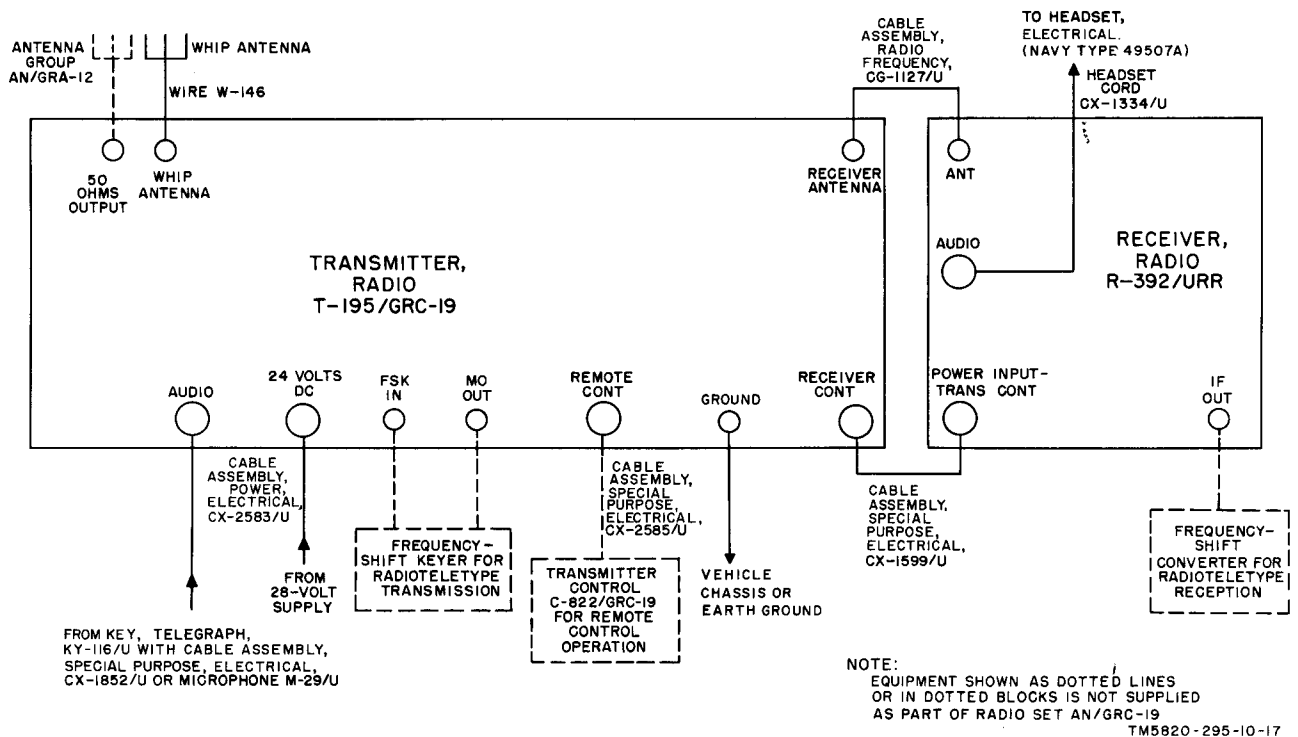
ANTENNA GROUP AN/GRA-12

WHIP ANTENNA

WIRE W-146

CABLE ASSEMBLY, RADIO FREQUENCY, CG-1127/U

TO HEADSET, ELECTRICAL. (NAVY TYPE 49507A)

HEADSET CORD CX-1334/U

50 OHMS OUTPUT

WHIP ANTENNA

RECEIVER ANTENNA

ANT

AUDIO

RECEIVER, RADIO R-392/URR

TRANSMITTER, RADIO T-195/GRC-19

AUDIO

24 VOLTS DC

FSK IN

MO OUT

REMOTE CONT

GROUND

RECEIVER CONT

POWER INPUT-TRANS CONT

IF OUT

CABLE ASSEMBLY, POWER, ELECTRICAL, CX-2583/U

FROM 28-VOLT SUPPLY

FREQUENCY-SHIFT KEYER FOR RADIOTELETYPE TRANSMISSION

CABLE ASSEMBLY, SPECIAL PURPOSE, ELECTRICAL, CX-2585/U

TRANSMITTER CONTROL C-822/GRC-19 FOR REMOTE CONTROL OPERATION

VEHICLE CHASSIS OR EARTH GROUND

CABLE ASSEMBLY, SPECIAL PURPOSE, ELECTRICAL, CX-1599/U

FREQUENCY-SHIFT CONVERTER FOR RADIOTELETYPE RECEPTION

FROM KEY, TELEGRAPH, KY-116/U WITH CABLE ASSEMBLY, SPECIAL PURPOSE, ELECTRICAL, CX-1852/U OR MICROPHONE M-29/U

NOTE:
EQUIPMENT SHOWN AS DOTTED LINES OR IN DOTTED BLOCKS IS NOT SUPPLIED AS PART OF RADIO SET AN/GRC-19

TM5820-295-10-17